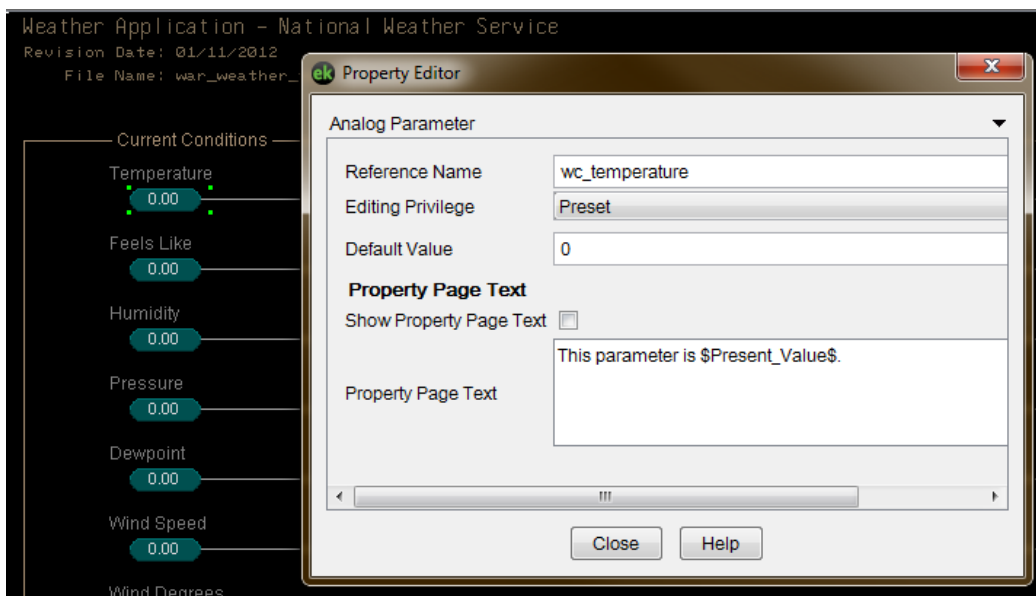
Weather Application - National Weather Service
Revision Date: 01/11/2012
File Name: war_weather_

Current Conditions
Temperature
0.00
Feels Like
0.00
Humidity
0.00
Pressure
0.00
Dewpoint
0.00
Wind Speed
0.00
Wind Degrees

ek Property Editor
x
Analog Parameter
Reference Name
wc_temperature
Editing Privilege
Preset
Default Value
0
Property Page Text
Show Property Page Text
This parameter is $Present_Value$.
Property Page Text
III
Close
Help